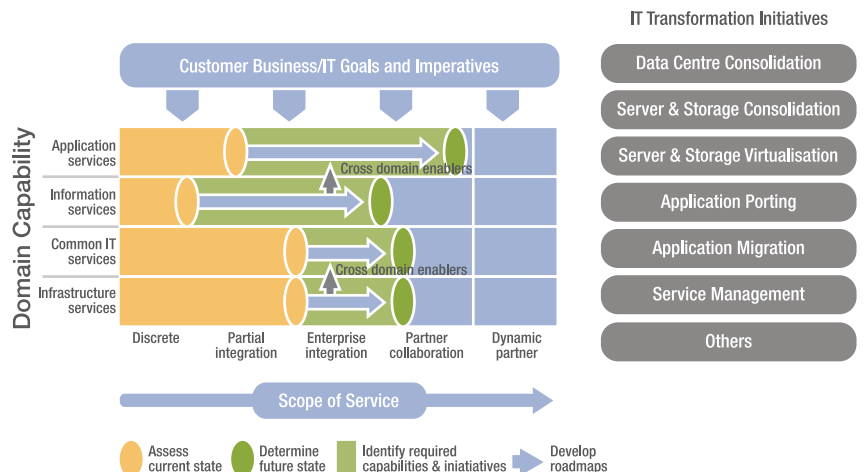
Customer Business/IT Goals and Imperatives

Domain Capability

Application services

Cross domain enablers

Information services

Common IT services

Cross domain enablers

Infrastructure services

Discrete

Partial integration

Enterprise integration

Partner collaboration

Dynamic partner

Scope of Service

Assess current state

Determine future state

Identify required capabilities & iniatiatives

Develop roadmaps

IT Transformation Initiatives

Data Centre Consolidation

Server & Storage Consolidation

Server & Storage Virtualisation

Application Porting

Application Migration

Service Management

Others